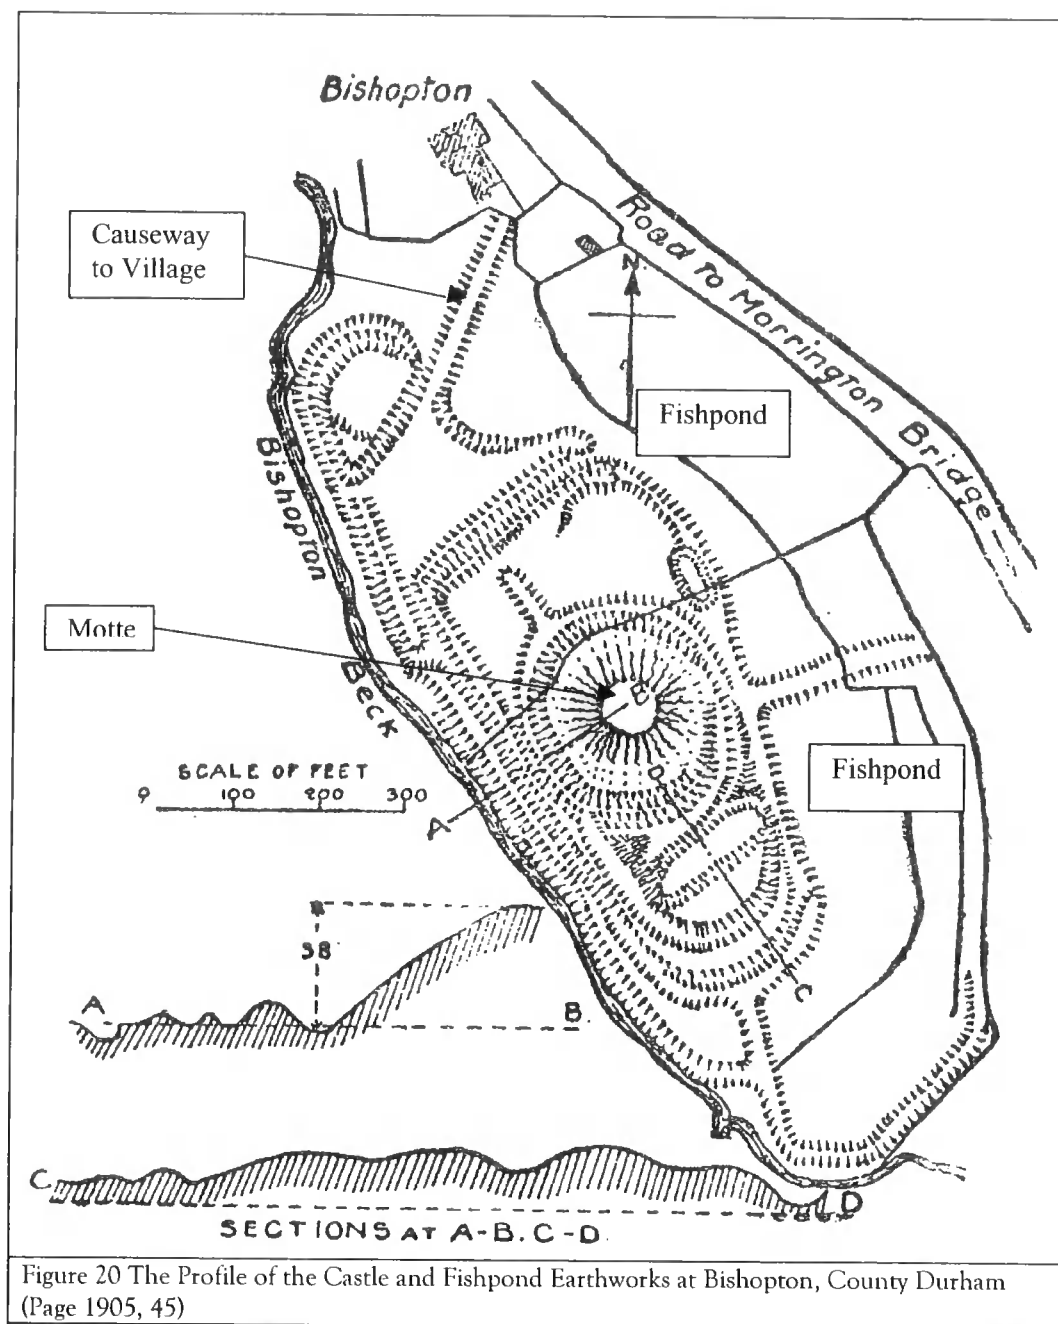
Bishopton

Causeway to Village

Road to Morrington Bridge

N

Fishpond

Bishopton Beck

Motte

B

SCALE OF FEET
0 100 200 300

A

D

Fishpond

C

58

A

B

C

D

SECTIONS AT A-B.C-D.

Figure 20 The Profile of the Castle and Fishpond Earthworks at Bishopton, County Durham (Page 1905, 45)